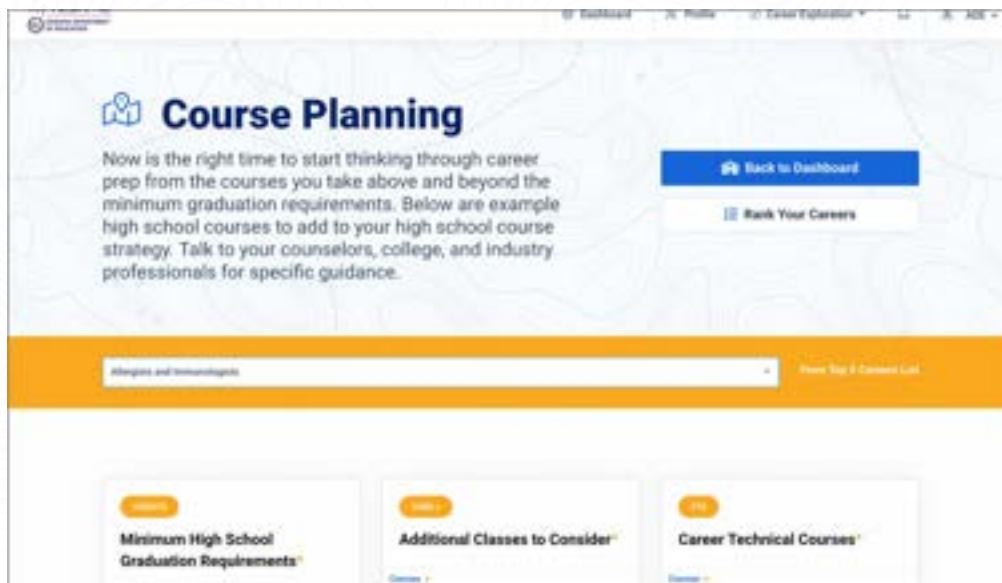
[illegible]

Dashboard Profile Career Exploration ADE

Course Planning

Now is the right time to start thinking through career prep from the courses you take above and beyond the minimum graduation requirements. Below are example high school courses to add to your high school course strategy. Talk to your counselors, college, and industry professionals for specific guidance.

Back to Dashboard

Rank Your Careers

Allergists and Immunologists

From Top 5 Careers List

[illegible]

Minimum High School Graduation Requirements

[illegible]

Additional Classes to Consider

CTE

Career Technical Courses

Courses

Courses